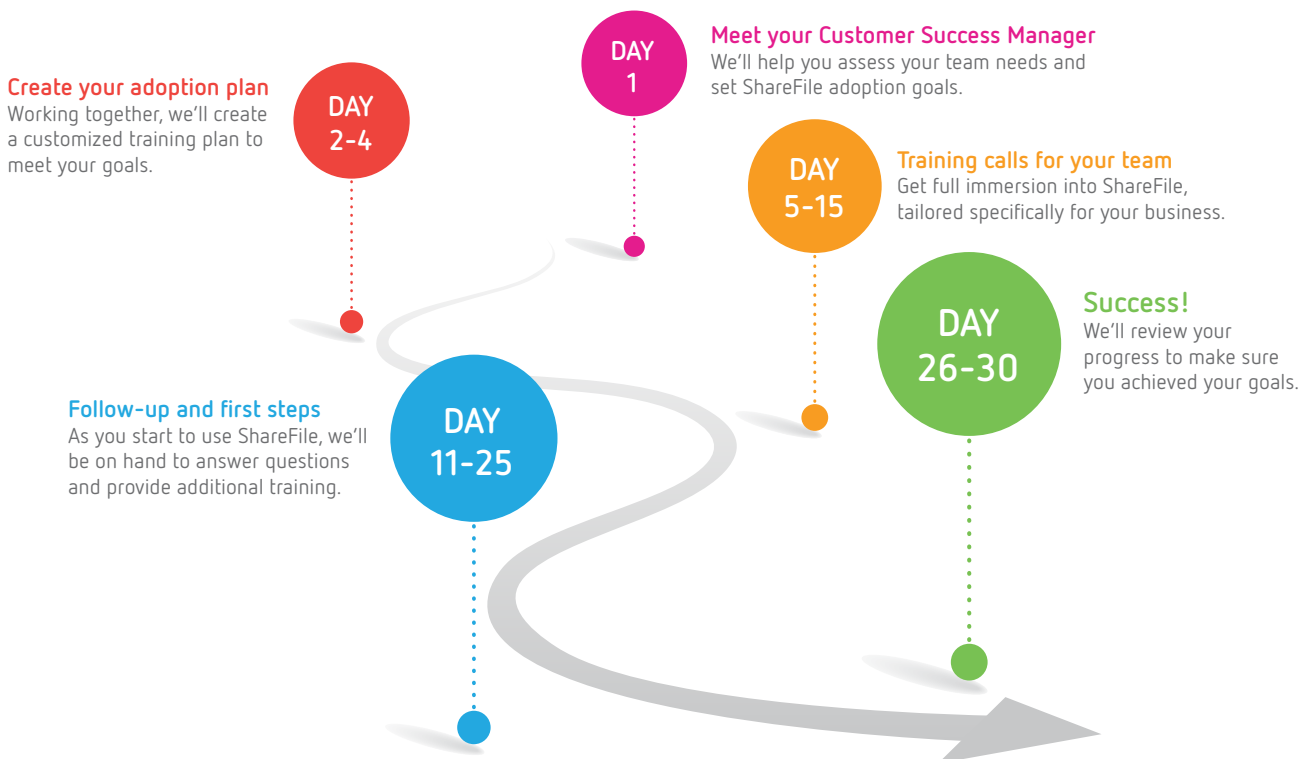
DAY
1

Meet your Customer Success Manager
We'll help you assess your team needs and set ShareFile adoption goals.

Create your adoption plan
Working together, we'll create a customized training plan to meet your goals.

DAY
2-4

DAY
5-15

Training calls for your team
Get full immersion into ShareFile, tailored specifically for your business.

DAY
26-30

Success!
We'll review your progress to make sure you achieved your goals.

Follow-up and first steps
As you start to use ShareFile, we'll be on hand to answer questions and provide additional training.

DAY
11-25